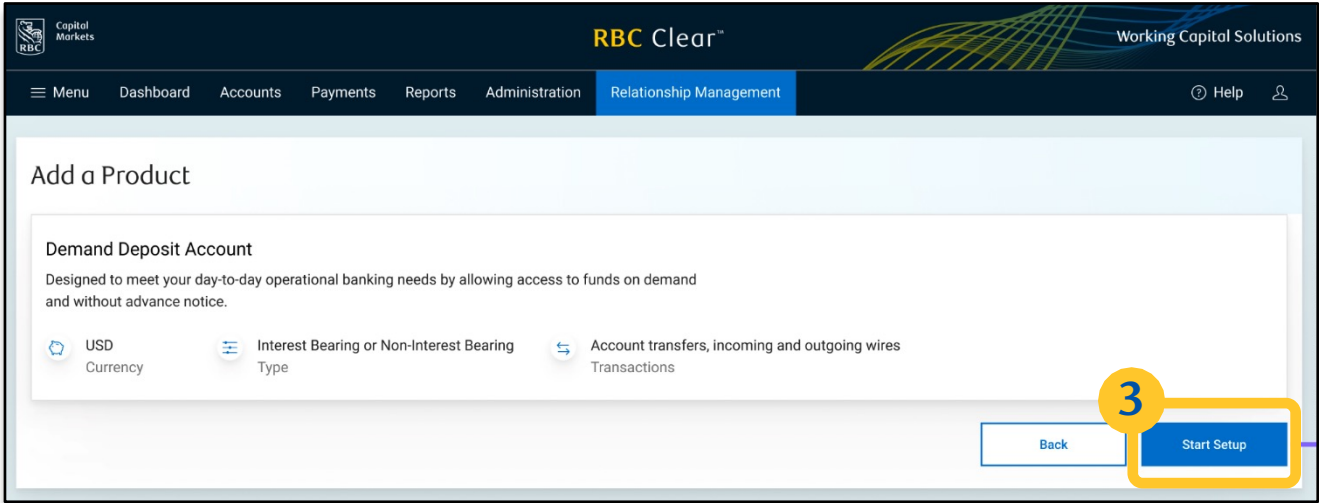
RBC Capital Markets

RBC Clear™

Working Capital Solutions

Menu Dashboard Accounts Payments Reports Administration Relationship Management

Help

Add a Product

Demand Deposit Account

Designed to meet your day-to-day operational banking needs by allowing access to funds on demand and without advance notice.

USD
Currency

Interest Bearing or Non-Interest Bearing
Type

Account transfers, incoming and outgoing wires
Transactions

3

Back

Start Setup